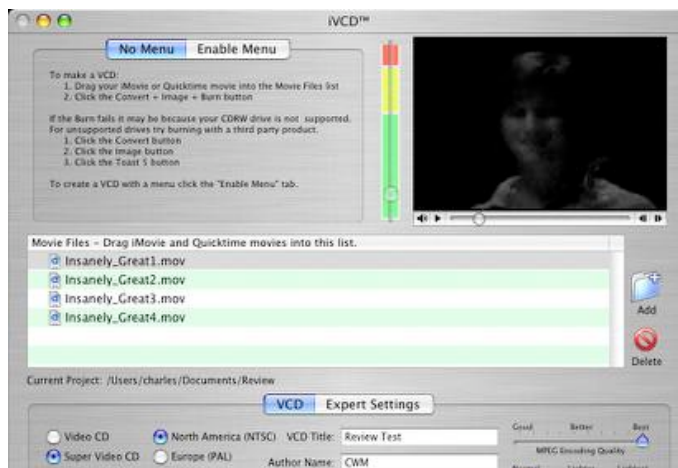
iVCD™

No Menu Enable Menu

To make a VCD:
1. Drag your iMovie or Quicktime movie into the Movie Files list
2. Click the Convert + Image + Burn button

If the Burn fails it may be because your CDRW drive is not supported. For unsupported drives try burning with a third party product.
1. Click the Convert button
2. Click the Image button
3. Click the Toast 5 button

To create a VCD with a menu click the "Enable Menu" tab.

Movie Files - Drag iMovie and Quicktime movies into this list.
Insanely_Great1.mov
Insanely_Great2.mov
Insanely_Great3.mov
Insanely_Great4.mov

Add
Delete

Current Project: /Users/charles/Documents/Review

VCD Expert Settings

Video CD
Super Video CD
North America (NTSC)
Europe (PAL)
VCD Title: Review Test
Author Name: CWM
Good Better Best
MPEG Encoding Quality
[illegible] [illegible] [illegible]